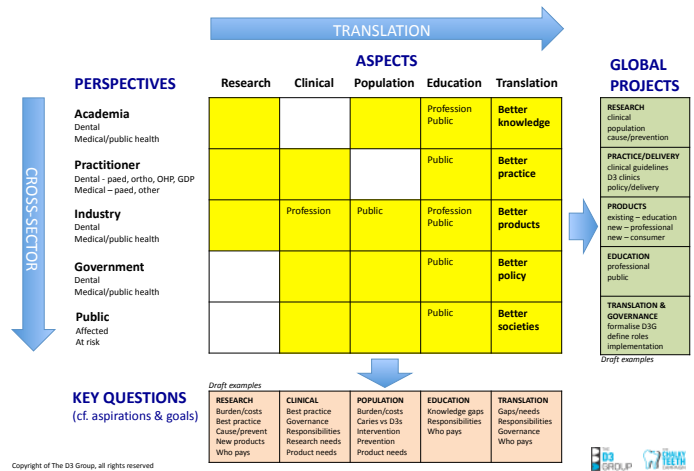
TRANSLATION

ASPECTS

PERSPECTIVES

| | Research | Clinical | Population | Education | Translation |
|---|---|---|---|---|---|
| **Academia** Dental Medical/public health | | | | Profession Public | **Better knowledge** |
| **Practitioner** Dental - paed, ortho, OHP, GDP Medical – paed, other | | | | Public | **Better practice** |
| **Industry** Dental Medical/public health | | Profession | Public | Profession Public | **Better products** |
| **Government** Dental Medical/public health | | | | Public | **Better policy** |
| **Public** Affected At risk | | | | Public | **Better societies** |

CROSS-SECTOR

GLOBAL PROJECTS

RESEARCH
clinical
population
cause/prevention

PRACTICE/DELIVERY
clinical guidelines
D3 clinics
policy/delivery

PRODUCTS
existing – education
new – professional
new – consumer

EDUCATION
professional
public

TRANSLATION & GOVERNANCE
formalise D3G
define roles
implementation

Draft examples

KEY QUESTIONS
(cf. aspirations & goals)

Draft examples

| RESEARCH | CLINICAL | POPULATION | EDUCATION | TRANSLATION |
|---|---|---|---|---|
| Burden/costs Best practice Cause/prevent New products Who pays | Best practice Governance Responsibilities Research needs Product needs | Burden/costs Caries vs D3s Intervention Prevention Product needs | Knowledge gaps Responsibilities Who pays | Gaps/needs Responsibilities Governance Who pays |

Copyright of The D3 Group, all rights reserved

THE D3 GROUP

THE CHALKY TEETH CAMPAIGN